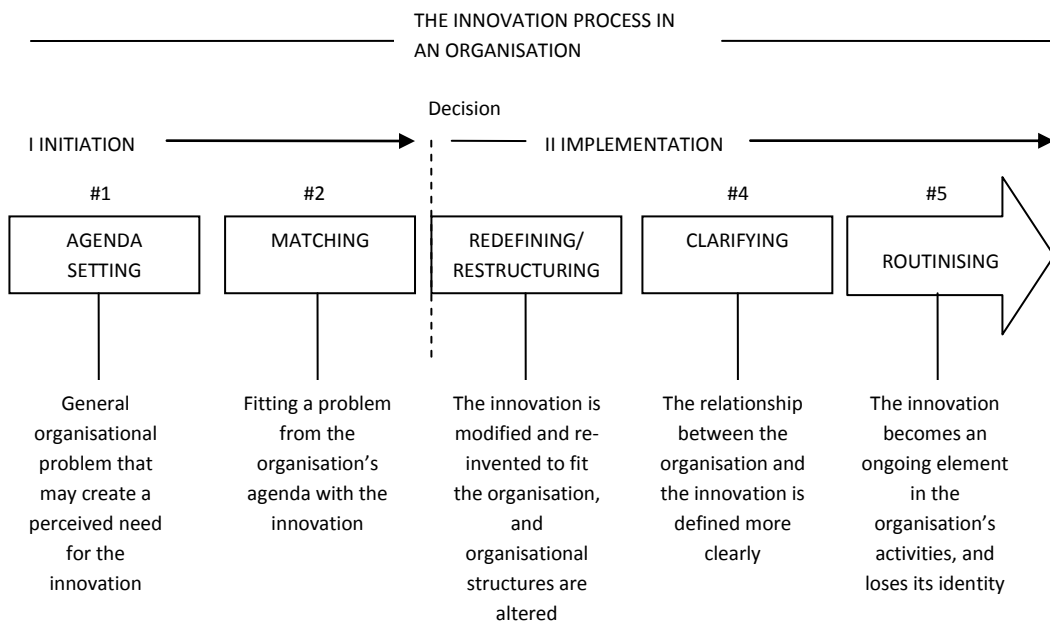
THE INNOVATION PROCESS IN AN ORGANISATION

Decision

I INITIATION

II IMPLEMENTATION

#1

AGENDA SETTING

#2

MATCHING

REDEFINING/ RESTRUCTURING

#4

CLARIFYING

#5

ROUTINISING

General organisational problem that may create a perceived need for the innovation

Fitting a problem from the organisation's agenda with the innovation

The innovation is modified and reinvented to fit the organisation, and organisational structures are altered

The relationship between the organisation and the innovation is defined more clearly

The innovation becomes an ongoing element in the organisation's activities, and loses its identity